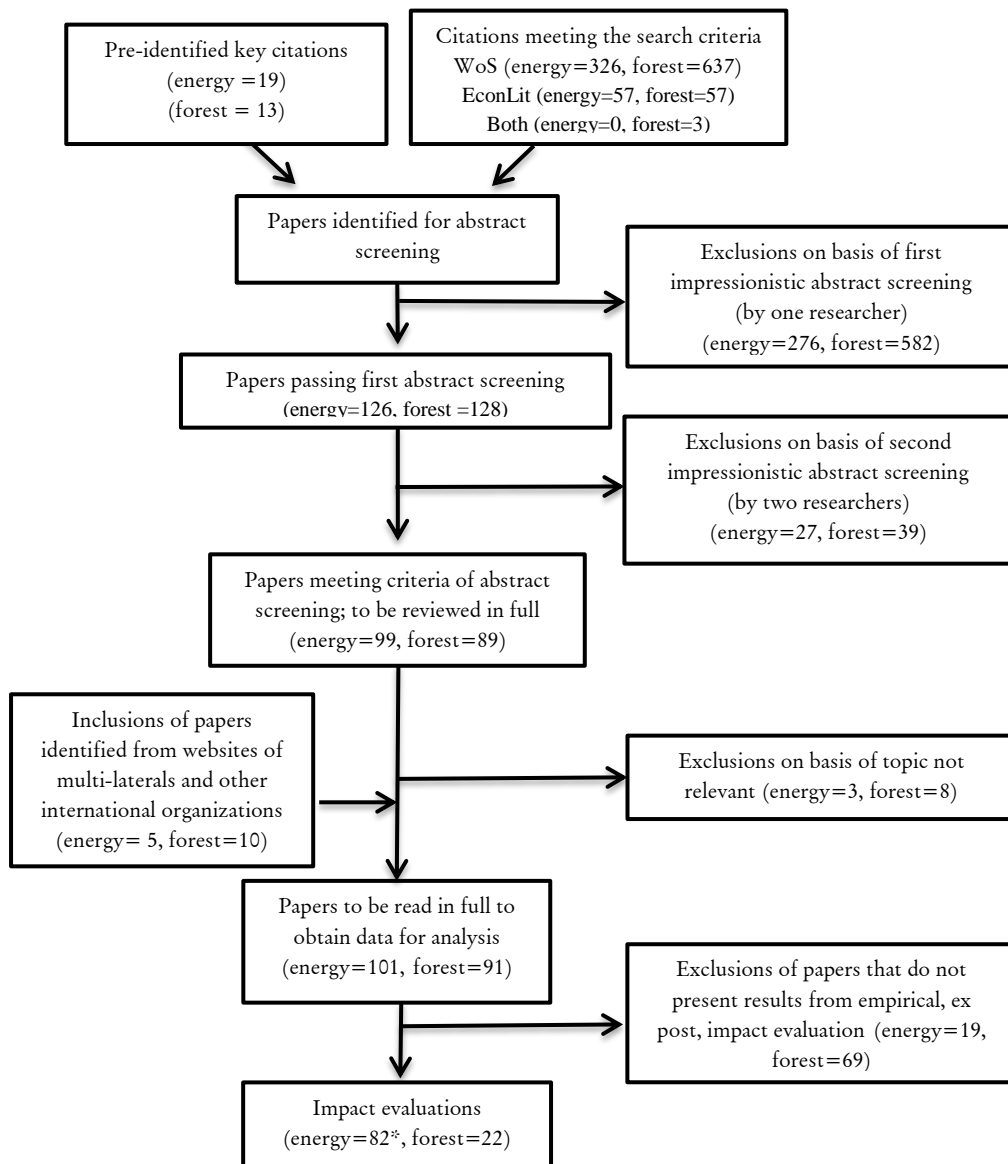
Pre-identified key citations (energy =19) (forest = 13)

Citations meeting the search criteria WoS (energy=326, forest=637) EconLit (energy=57, forest=57) Both (energy=0, forest=3)

Papers identified for abstract screening

Exclusions on basis of first impressionistic abstract screening (by one researcher) (energy=276, forest=582)

Papers passing first abstract screening (energy=126, forest =128)

Exclusions on basis of second impressionistic abstract screening (by two researchers) (energy=27, forest=39)

Papers meeting criteria of abstract screening; to be reviewed in full (energy=99, forest=89)

Inclusions of papers identified from websites of multi-laterals and other international organizations (energy= 5, forest=10)

Exclusions on basis of topic not relevant (energy=3, forest=8)

Papers to be read in full to obtain data for analysis (energy=101, forest=91)

Exclusions of papers that do not present results from empirical, ex post, impact evaluation (energy=19, forest=69)

Impact evaluations (energy=82*, forest=22)